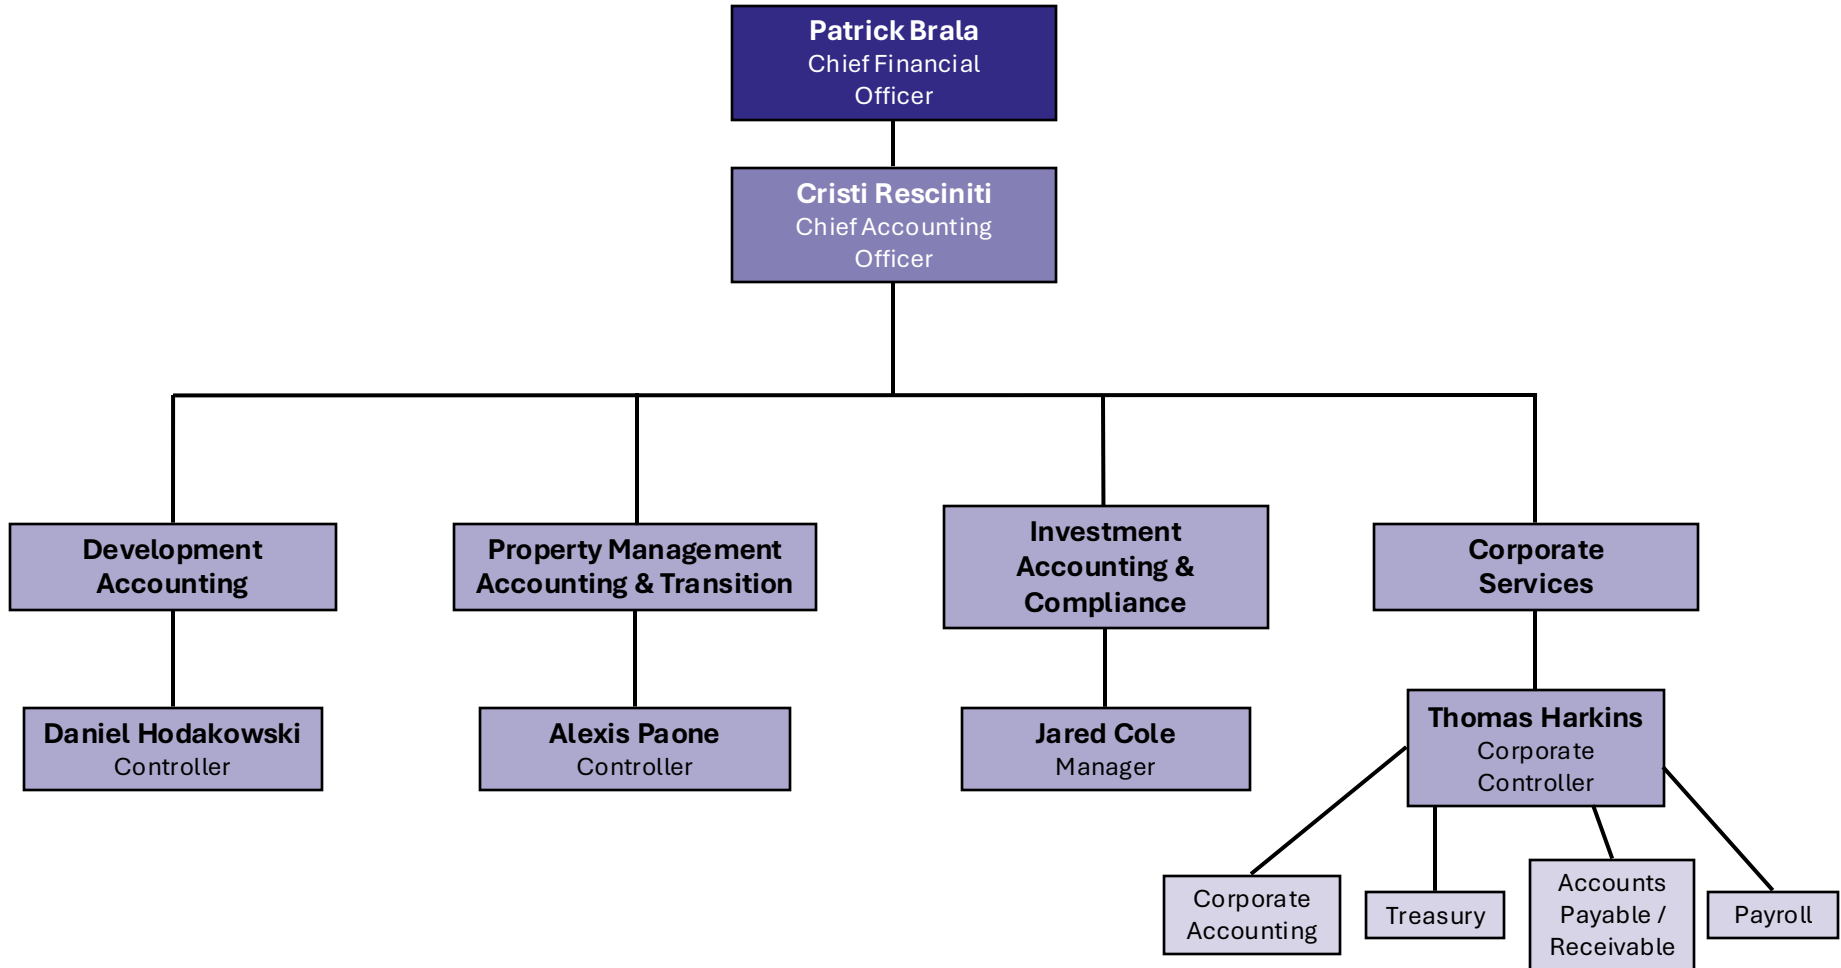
Patrick Brala
Chief Financial Officer

Cristi Resciniti
Chief Accounting Officer

Development Accounting

Property Management Accounting & Transition

Investment Accounting & Compliance

Corporate Services

Daniel Hodakowski
Controller

Alexis Paone
Controller

Jared Cole
Manager

Thomas Harkins
Corporate Controller

Corporate Accounting

Treasury

Accounts Payable / Receivable

Payroll